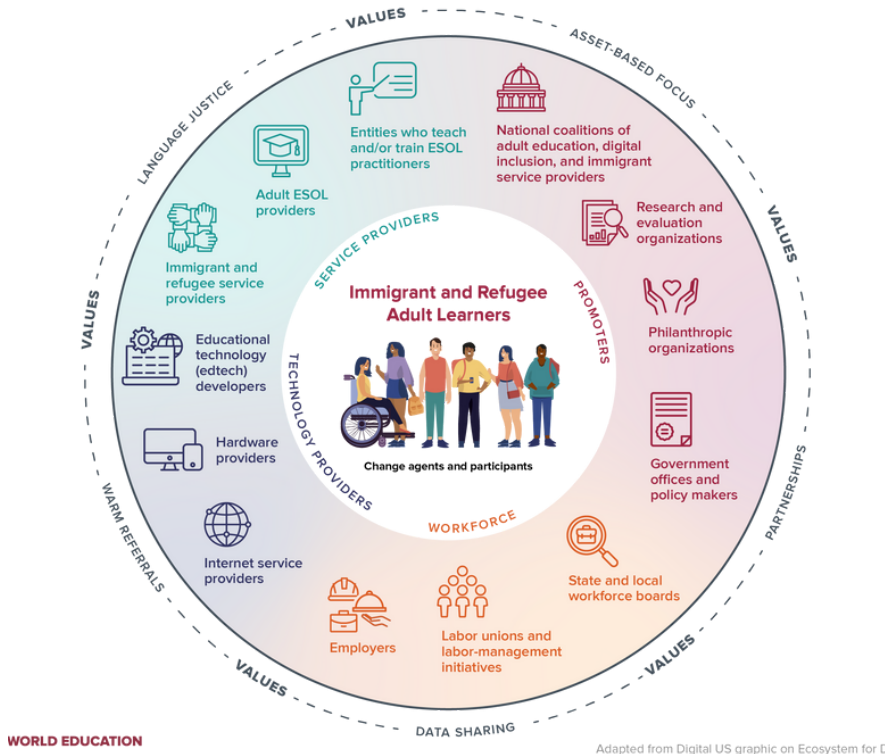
VALUES

ASSET-BASED FOCUS

VALUES

PARTNERSHIPS

VALUES

DATA SHARING

VALUES

WARM REFERRALS

VALUES

LANGUAGE JUSTICE

Entities who teach and/or train ESOL practitioners

National coalitions of adult education, digital inclusion, and immigrant service providers

Adult ESOL providers

Research and evaluation organizations

Immigrant and refugee service providers

Philanthropic organizations

Educational technology (edtech) developers

Government offices and policy makers

Hardware providers

Internet service providers

State and local workforce boards

Employers

Labor unions and labor-management initiatives

SERVICE PROVIDERS

PROMOTERS

WORKFORCE

TECHNOLOGY PROVIDERS

Immigrant and Refugee Adult Learners

Change agents and participants

WORLD EDUCATION

Adapted from Digital US graphic on Ecosystem for D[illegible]